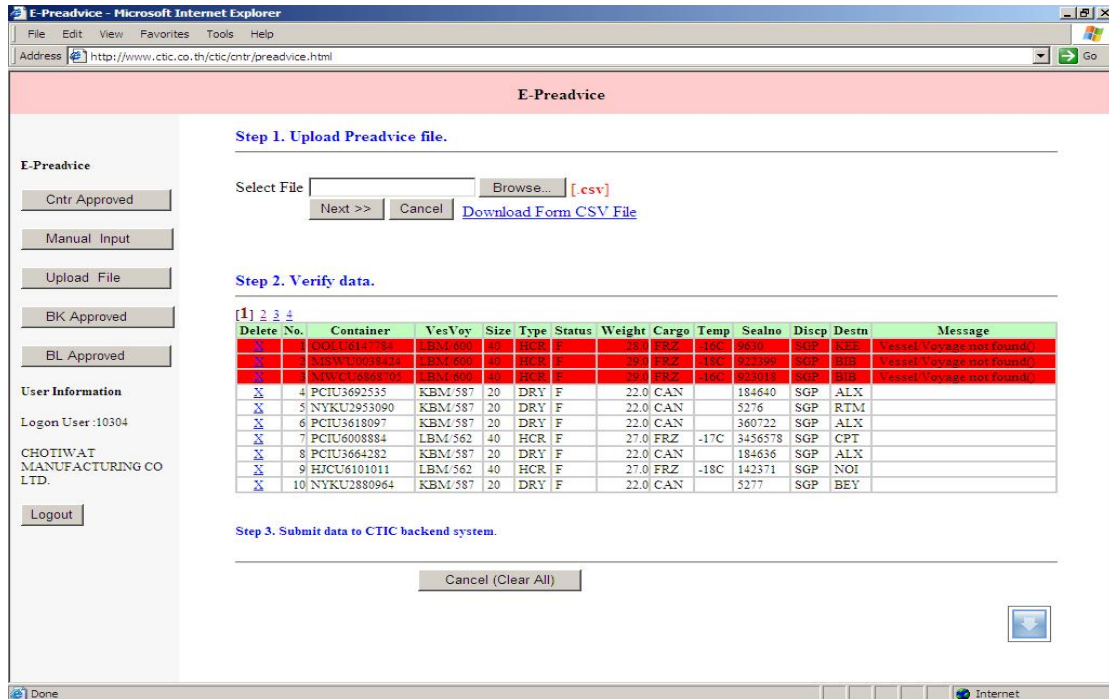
E-Preadvice - Microsoft Internet Explorer

File Edit View Favorites Tools Help

Address http://www.ctic.co.th/ctic/cntr/preadvice.html Go

E-Preadvice

E-Preadvice

Cntr Approved

Manual Input

Upload File

BK Approved

BL Approved

User Information

Logon User :10304

CHOTIWAT MANUFACTURING CO LTD.

Logout

Step 1. Upload Preadvice file.

Select File Browse... [.csv]

Next >> Cancel Download Form CSV File

Step 2. Verify data.

[1] 2 3 4

| Delete | No. | Container | VesVoy | Size | Type | Status | Weight | Cargo | Temp | Sealno | Discp | Destn | Message |
|---|---|---|---|---|---|---|---|---|---|---|---|---|---|
| X | 1 | OOLU6147784 | LBM/600 | 40 | HCR | F | 28.0 | FRZ | -16C | 9630 | SGP | KEE | Vessel/Voyage not found() |
| X | 2 | MSWU0038424 | LBM/600 | 40 | HCR | F | 29.0 | FRZ | -18C | 922399 | SGP | BIB | Vessel/Voyage not found() |
| X | 3 | MWCU6868705 | LBM/600 | 40 | HCR | F | 29.0 | FRZ | -16C | 923018 | SGP | BIB | Vessel/Voyage not found() |
| X | 4 | PCIU3692535 | KBM/587 | 20 | DRY | F | 22.0 | CAN | | 184640 | SGP | ALX | |
| X | 5 | NYKU2953090 | KBM/587 | 20 | DRY | F | 22.0 | CAN | | 5276 | SGP | RTM | |
| X | 6 | PCIU3618097 | KBM/587 | 20 | DRY | F | 22.0 | CAN | | 360722 | SGP | ALX | |
| X | 7 | PCIU6008884 | LBM/562 | 40 | HCR | F | 27.0 | FRZ | -17C | 3456578 | SGP | CPT | |
| X | 8 | PCIU3664282 | KBM/587 | 20 | DRY | F | 22.0 | CAN | | 184636 | SGP | ALX | |
| X | 9 | HJCU6101011 | LBM/562 | 40 | HCR | F | 27.0 | FRZ | -18C | 142371 | SGP | NOI | |
| X | 10 | NYKU2880964 | KBM/587 | 20 | DRY | F | 22.0 | CAN | | 5277 | SGP | BEY | |

Step 3. Submit data to CTIC backend system.

Cancel (Clear All)

Done

Internet